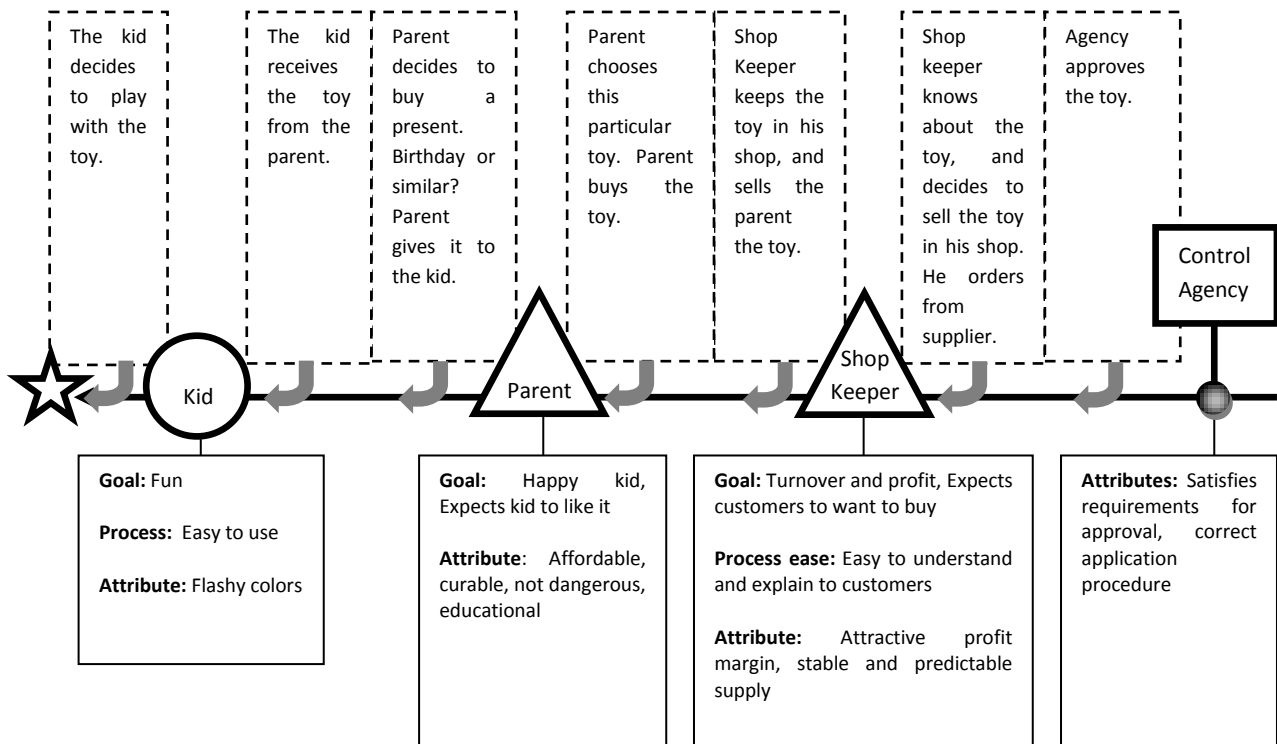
The kid decides to play with the toy.

The kid receives the toy from the parent.

Parent decides to buy a present. Birthday or similar? Parent gives it to the kid.

Parent chooses this particular toy. Parent buys the toy.

Shop Keeper keeps the toy in his shop, and sells the parent the toy.

Shop keeper knows about the toy, and decides to sell the toy in his shop. He orders from supplier.

Agency approves the toy.

Control Agency

Kid

Parent

Shop Keeper

**Goal:** Fun

**Process:** Easy to use

**Attribute:** Flashy colors

**Goal:** Happy kid, Expects kid to like it

**Attribute**: Affordable, curable, not dangerous, educational

**Goal:** Turnover and profit, Expects customers to want to buy

**Process ease:** Easy to understand and explain to customers

**Attribute:** Attractive profit margin, stable and predictable supply

**Attributes:** Satisfies requirements for approval, correct application procedure